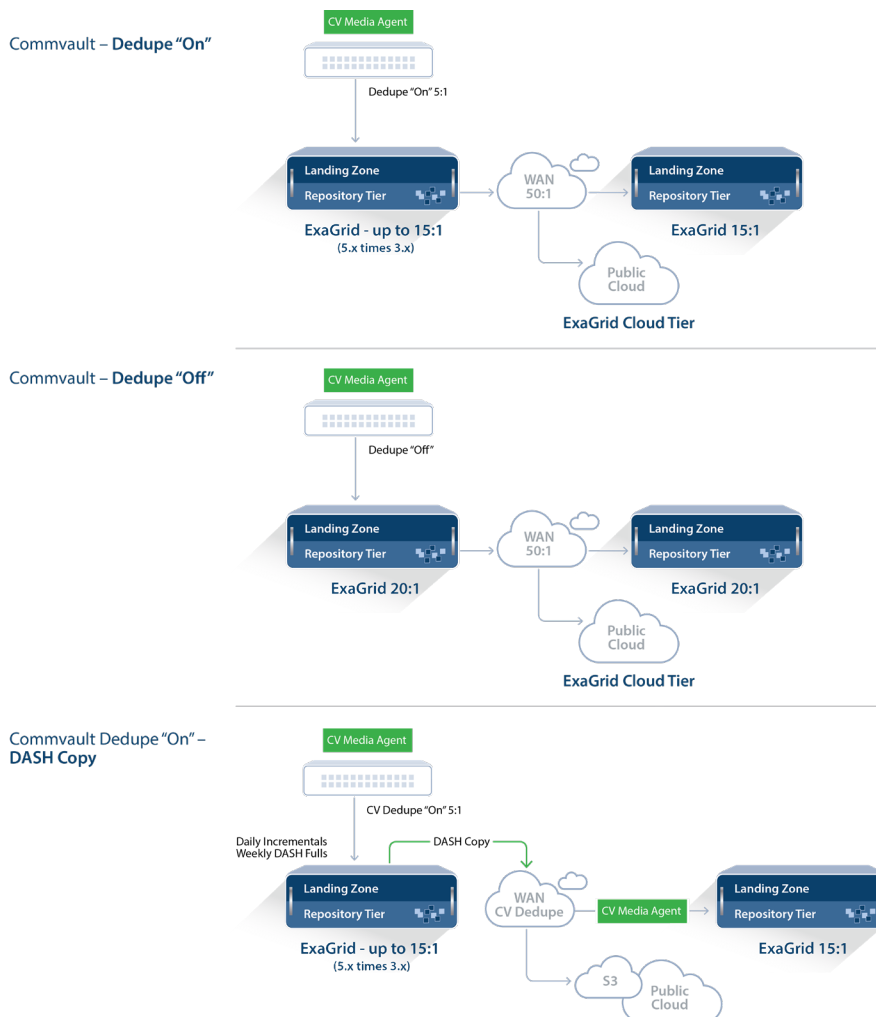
Commvault – Dedupe "On"

CV Media Agent

Dedupe "On" 5:1

Landing Zone
Repository Tier

WAN
50:1

Landing Zone
Repository Tier

ExaGrid - up to 15:1
(5.x times 3.x)

ExaGrid 15:1

Public
Cloud

ExaGrid Cloud Tier

Commvault – Dedupe "Off"

CV Media Agent

Dedupe "Off"

Landing Zone
Repository Tier

WAN
50:1

Landing Zone
Repository Tier

ExaGrid 20:1

ExaGrid 20:1

Public
Cloud

ExaGrid Cloud Tier

Commvault Dedupe "On" – DASH Copy

CV Media Agent

CV Dedupe "On" 5:1

Daily Incrementals
Weekly DASH Fulls

DASH Copy

Landing Zone
Repository Tier

WAN
CV Dedupe

CV Media Agent

Landing Zone
Repository Tier

ExaGrid - up to 15:1
(5.x times 3.x)

ExaGrid 15:1

S3

Public
Cloud